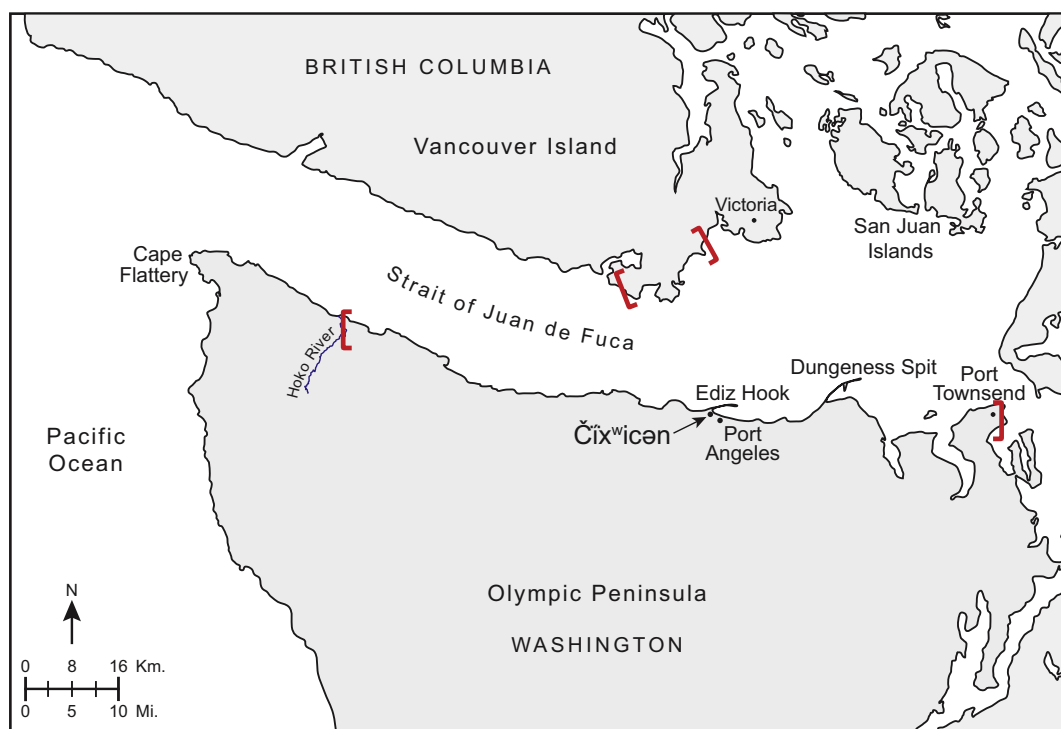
BRITISH COLUMBIA

Vancouver Island

Victoria

San Juan Islands

Cape Flattery

Strait of Juan de Fuca

Hoko River

Dungeness Spit

Ediz Hook

Port Townsend

Pacific Ocean

Čḯxʷicən

Port Angeles

N

Olympic Peninsula

WASHINGTON

0 8 16 Km.

0 5 10 Mi.